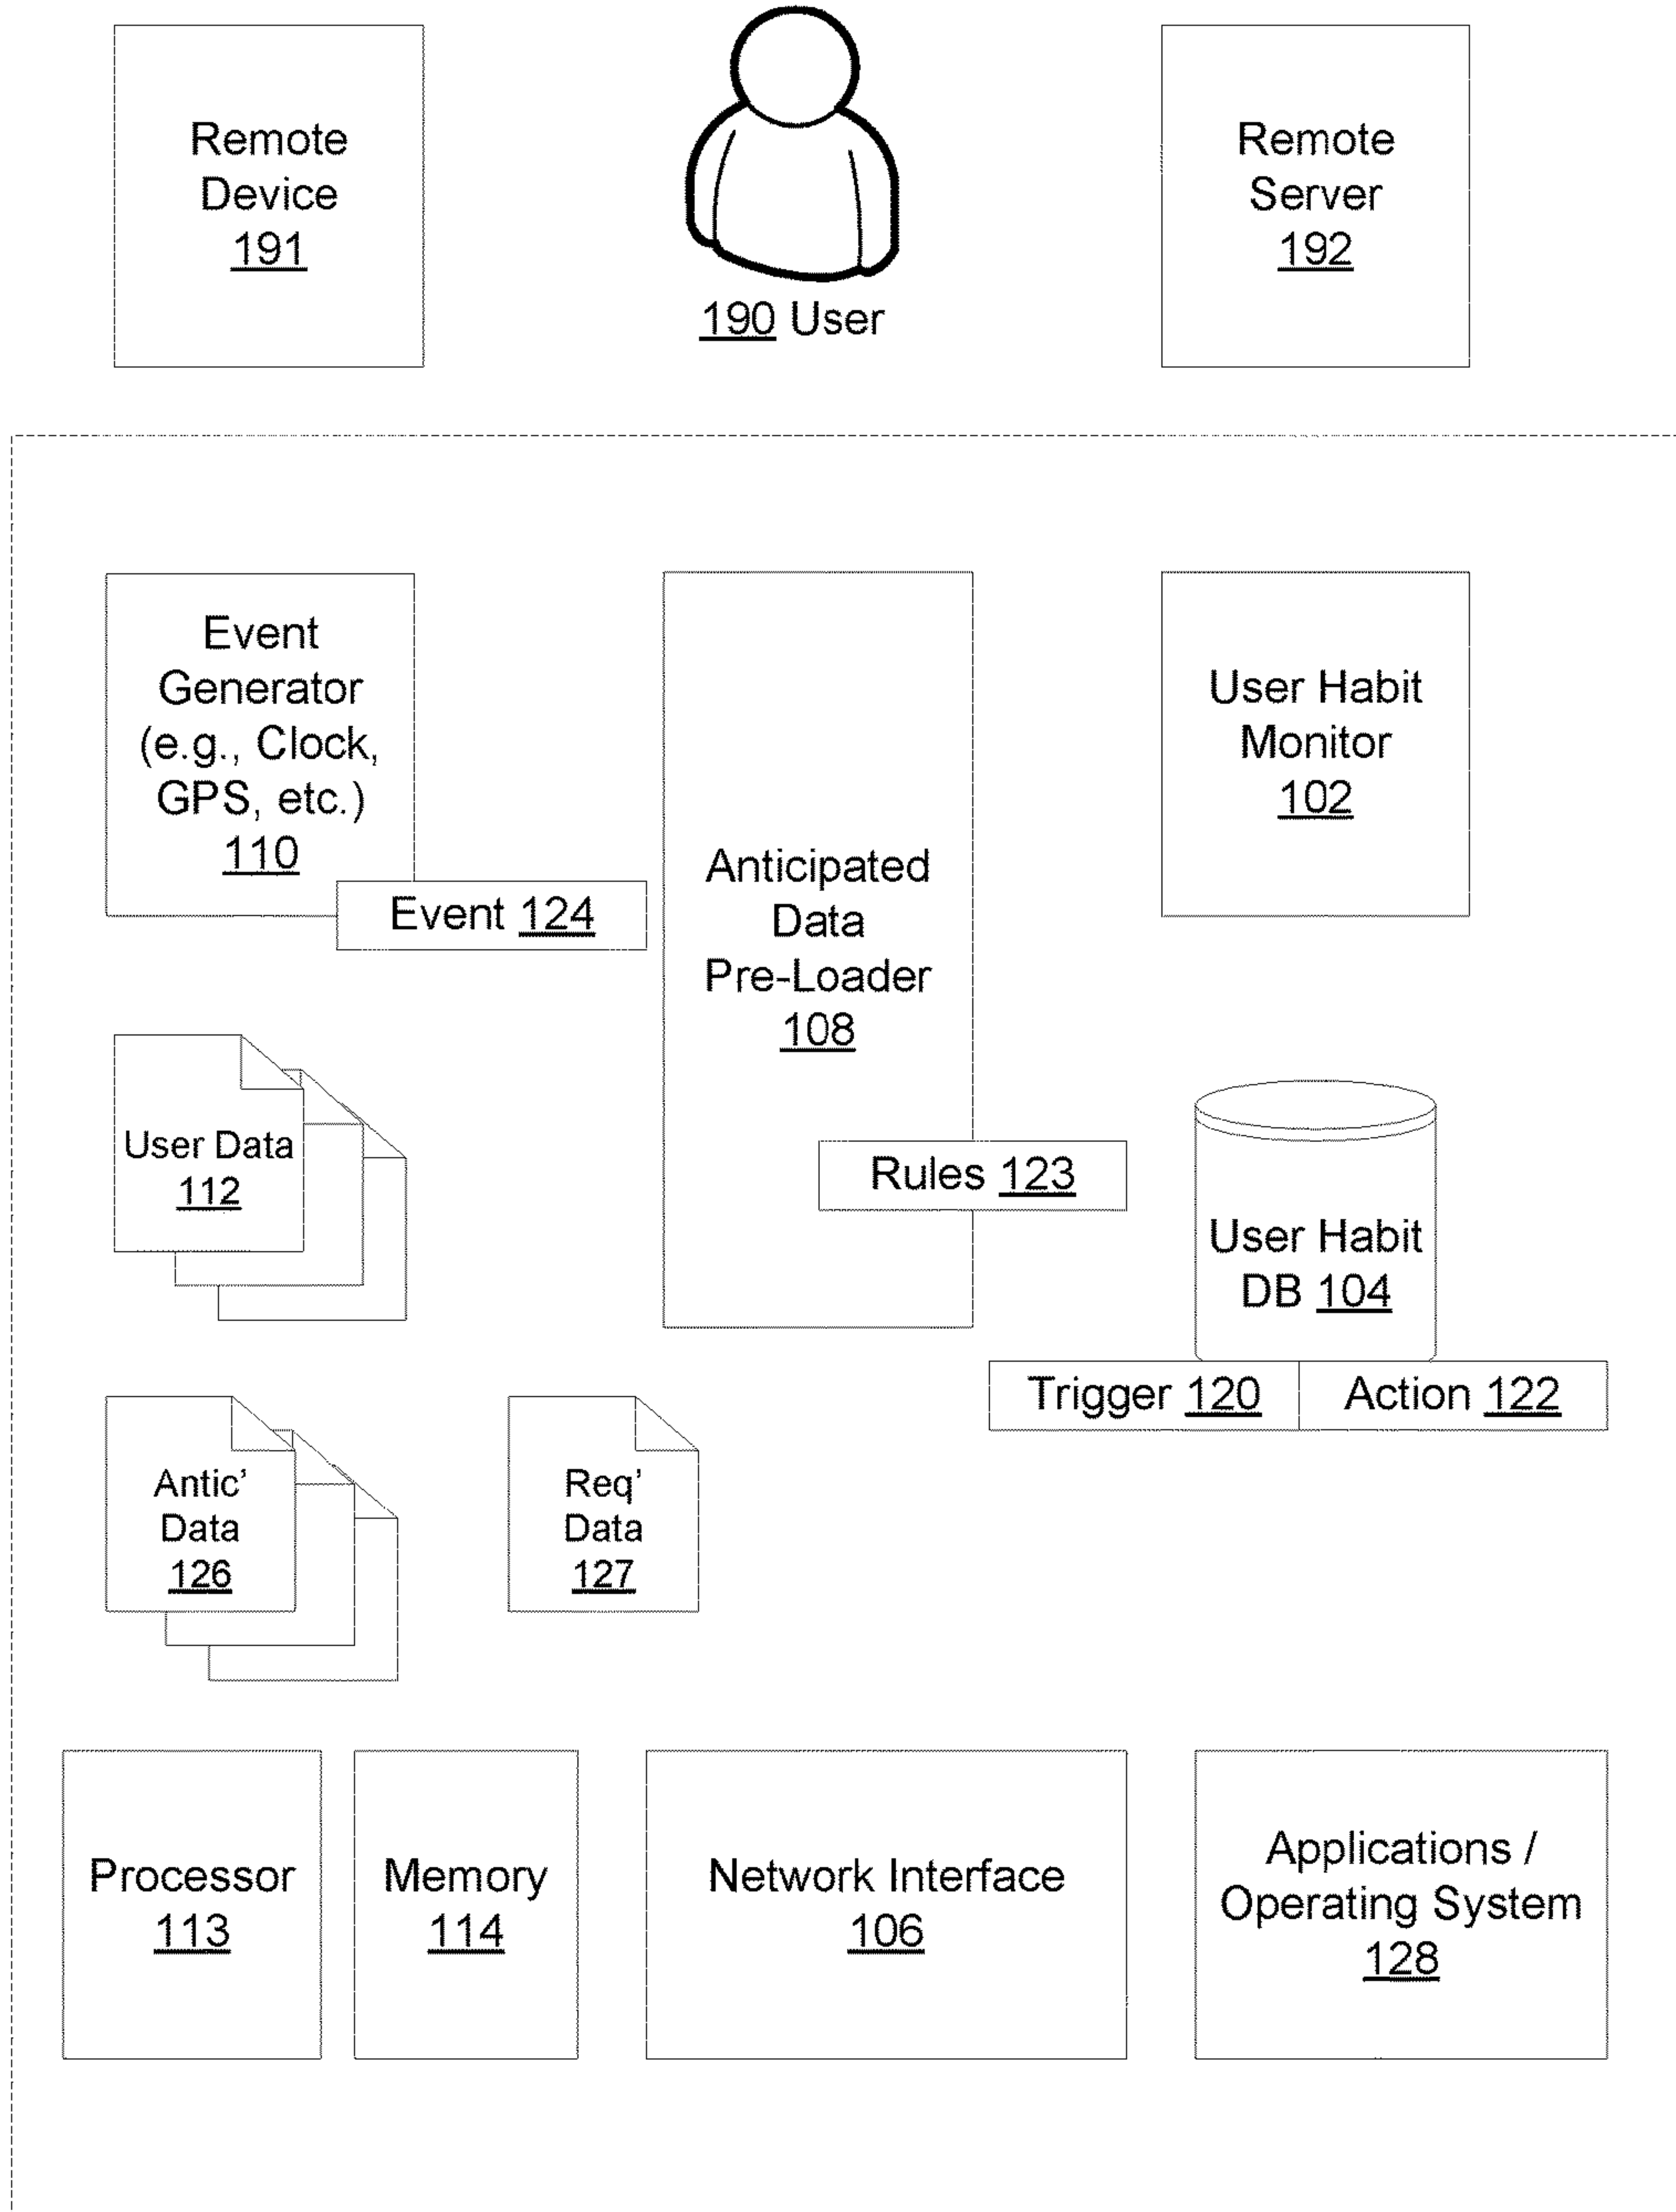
Remote Device 191

190 User

Remote Server 192

Event Generator (e.g., Clock, GPS, etc.) 110

Event 124

Anticipated Data Pre-Loader 108

User Habit Monitor 102

User Data 112

Rules 123

User Habit DB 104

Trigger 120

Action 122

Antic' Data 126

Req' Data 127

Processor 113

Memory 114

Network Interface 106

Applications / Operating System 128